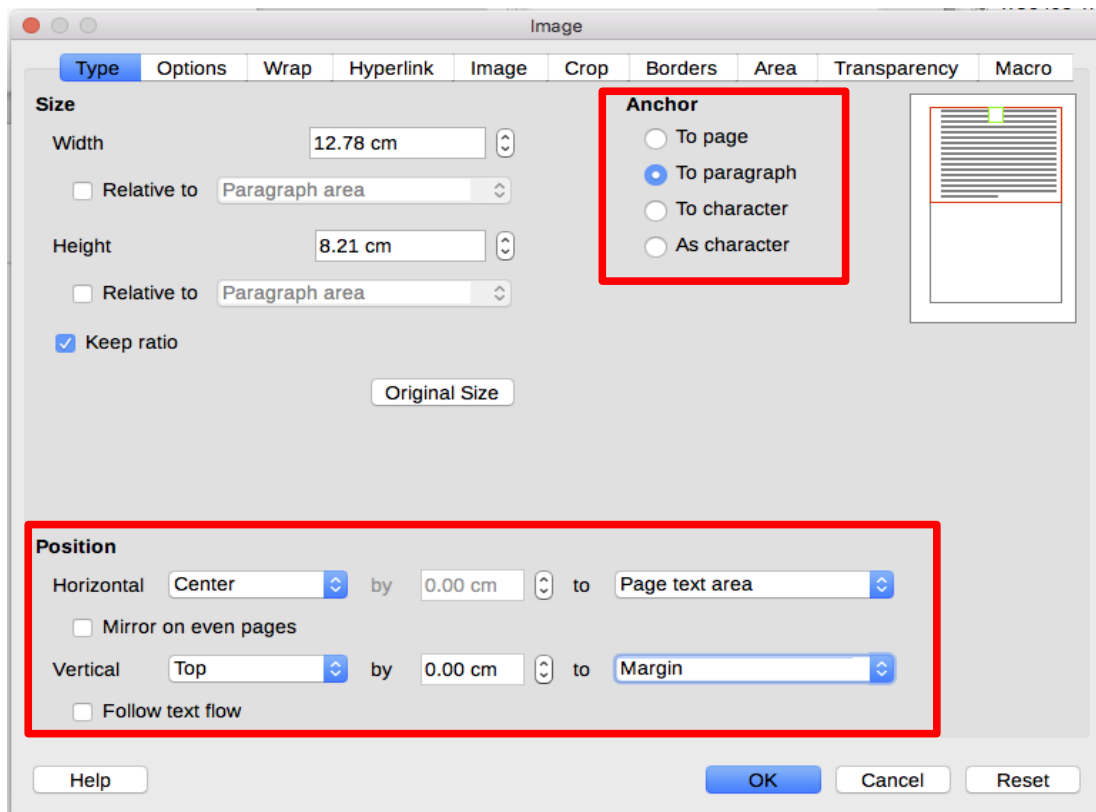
Image

Type | Options | Wrap | Hyperlink | Image | Crop | Borders | Area | Transparency | Macro

Size

Width 12.78 cm

Relative to Paragraph area

Height 8.21 cm

Relative to Paragraph area

Keep ratio

Original Size

Anchor

To page

To paragraph

To character

As character

Position

Horizontal Center by 0.00 cm to Page text area

Mirror on even pages

Vertical Top by 0.00 cm to Margin

Follow text flow

Help

OK

Cancel

Reset